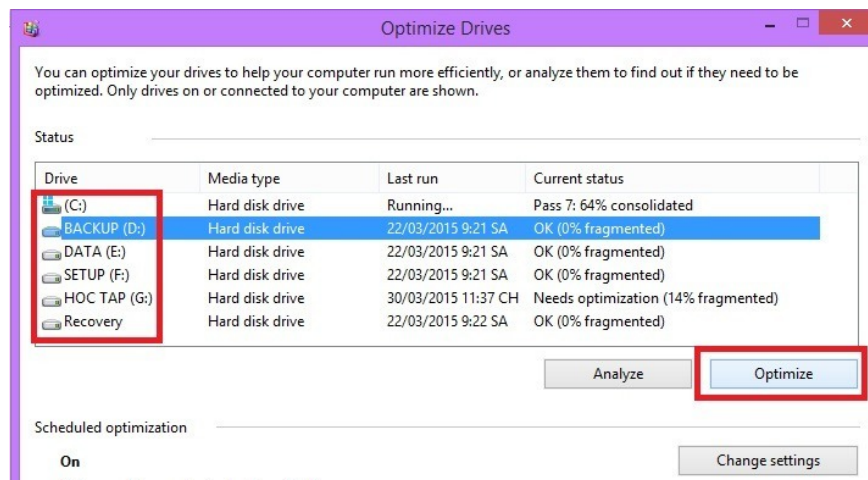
Optimize Drives

You can optimize your drives to help your computer run more efficiently, or analyze them to find out if they need to be optimized. Only drives on or connected to your computer are shown.

Status

| Drive | Media type | Last run | Current status |
|---|---|---|---|
| (C:) | Hard disk drive | Running... | Pass 7: 64% consolidated |
| BACKUP (D:) | Hard disk drive | 22/03/2015 9:21 SA | OK (0% fragmented) |
| DATA (E:) | Hard disk drive | 22/03/2015 9:21 SA | OK (0% fragmented) |
| SETUP (F:) | Hard disk drive | 22/03/2015 9:21 SA | OK (0% fragmented) |
| HOC TAP (G:) | Hard disk drive | 30/03/2015 11:37 CH | Needs optimization (14% fragmented) |
| Recovery | Hard disk drive | 22/03/2015 9:22 SA | OK (0% fragmented) |

Analyze

Optimize

Scheduled optimization

On

Change settings